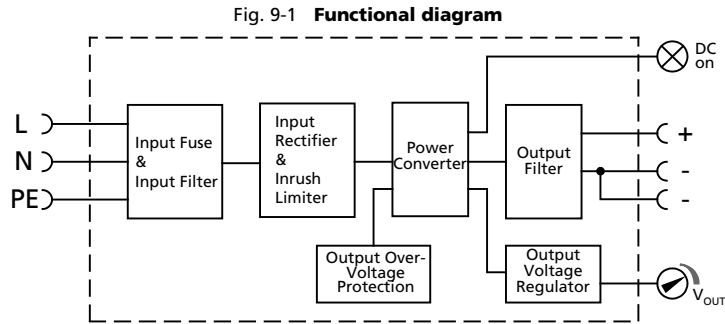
Fig. 9-1 **Functional diagram**

DC on

L

N

PE

Input Fuse & Input Filter

Input Rectifier & Inrush Limiter

Power Converter

Output Filter

+

-

-

Output Over-Voltage Protection

Output Voltage Regulator

$V_{OUT}$